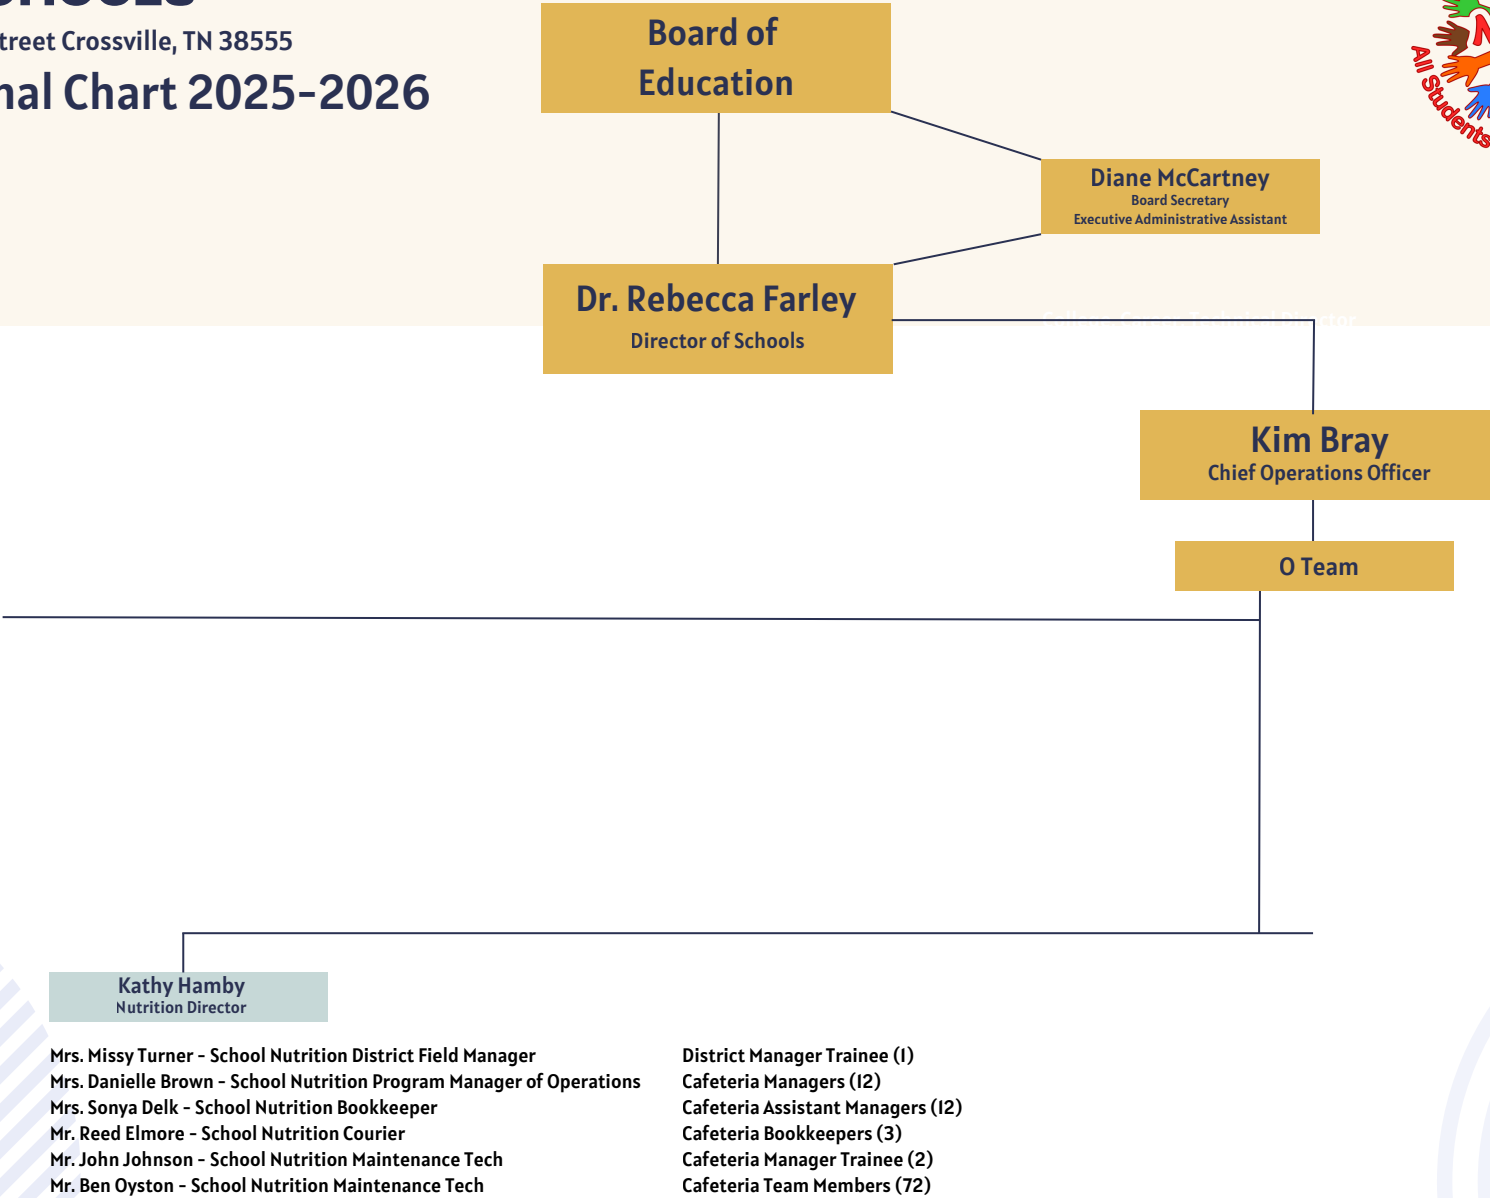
treet Crossville, TN 38555
nal Chart 2025-2026

Board of Education

Diane McCartney
Board Secretary
Executive Administrative Assistant

Dr. Rebecca Farley
Director of Schools

Kim Bray
Chief Operations Officer

O Team

All Students

Kathy Hamby
Nutrition Director

Mrs. Missy Turner - School Nutrition District Field Manager
Mrs. Danielle Brown - School Nutrition Program Manager of Operations
Mrs. Sonya Delk - School Nutrition Bookkeeper
Mr. Reed Elmore - School Nutrition Courier
Mr. John Johnson - School Nutrition Maintenance Tech
Mr. Ben Oyston - School Nutrition Maintenance Tech

District Manager Trainee (1)
Cafeteria Managers (12)
Cafeteria Assistant Managers (12)
Cafeteria Bookkeepers (3)
Cafeteria Manager Trainee (2)
Cafeteria Team Members (72)